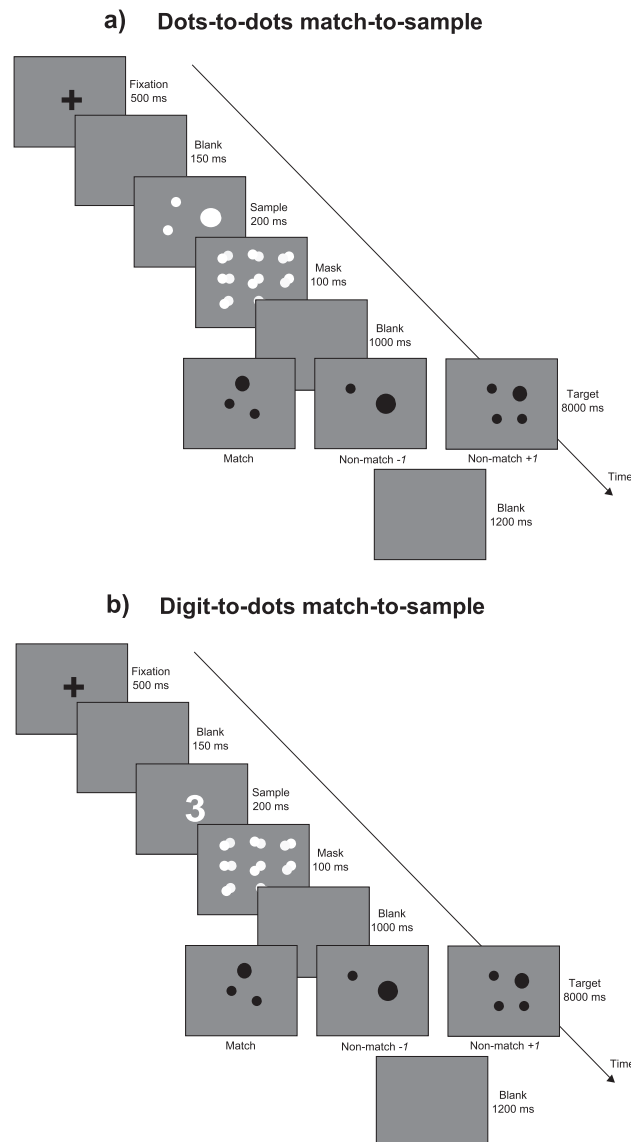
a) Dots-to-dots match-to-sample

Fixation 500 ms

Blank 150 ms

Sample 200 ms

Mask 100 ms

Blank 1000 ms

Target 8000 ms

Match

Non-match -1

Non-match +1

Time

Blank 1200 ms

b) Digit-to-dots match-to-sample

Fixation 500 ms

Blank 150 ms

3

Sample 200 ms

Mask 100 ms

Blank 1000 ms

Target 8000 ms

Match

Non-match -1

Non-match +1

Time

Blank 1200 ms